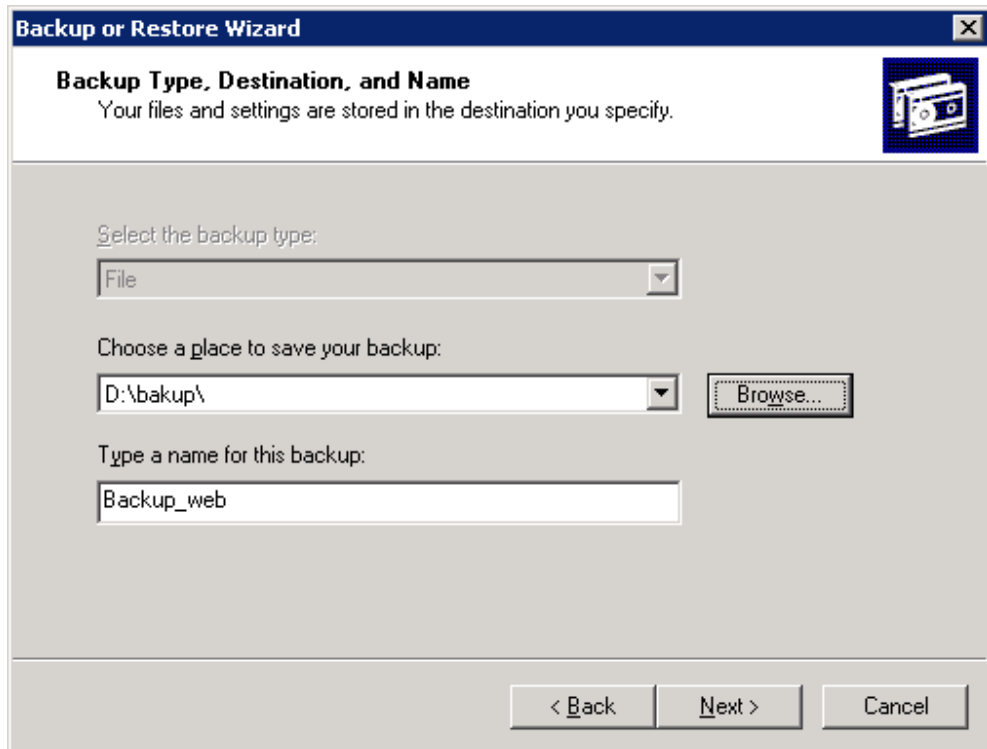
Backup or Restore Wizard

Backup Type, Destination, and Name
Your files and settings are stored in the destination you specify.

Select the backup type:

File

Choose a place to save your backup:

D:\bakup\

Browse...

Type a name for this backup:

Backup_web

< Back

Next >

Cancel